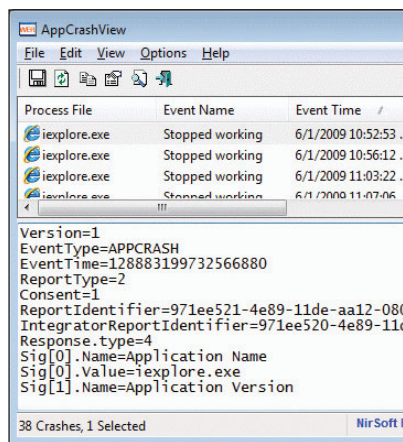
AppCrashView

File Edit View Options Help

| Process File | Event Name | Event Time |
|---|---|---|
| iexplore.exe | Stopped working | 6/1/2009 10:52:53 . |
| iexplore.exe | Stopped working | 6/1/2009 10:56:12 . |
| iexplore.exe | Stopped working | 6/1/2009 11:03:22 . |
| iexplore.exe | Stopped working | 6/1/2009 11:07:06 |

Version=1
EventType=APPCRASH
EventTime=128883199732566880
ReportType=2
Consent=1
ReportIdentifier=971ee521-4e89-11de-aa12-08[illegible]
IntegratorReportIdentifier=971ee520-4e89-11d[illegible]
Response.type=4
Sig[0].Name=Application Name
Sig[0].Value=iexplore.exe
Sig[1].Name=Application Version

38 Crashes, 1 Selected

NirSoft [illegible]